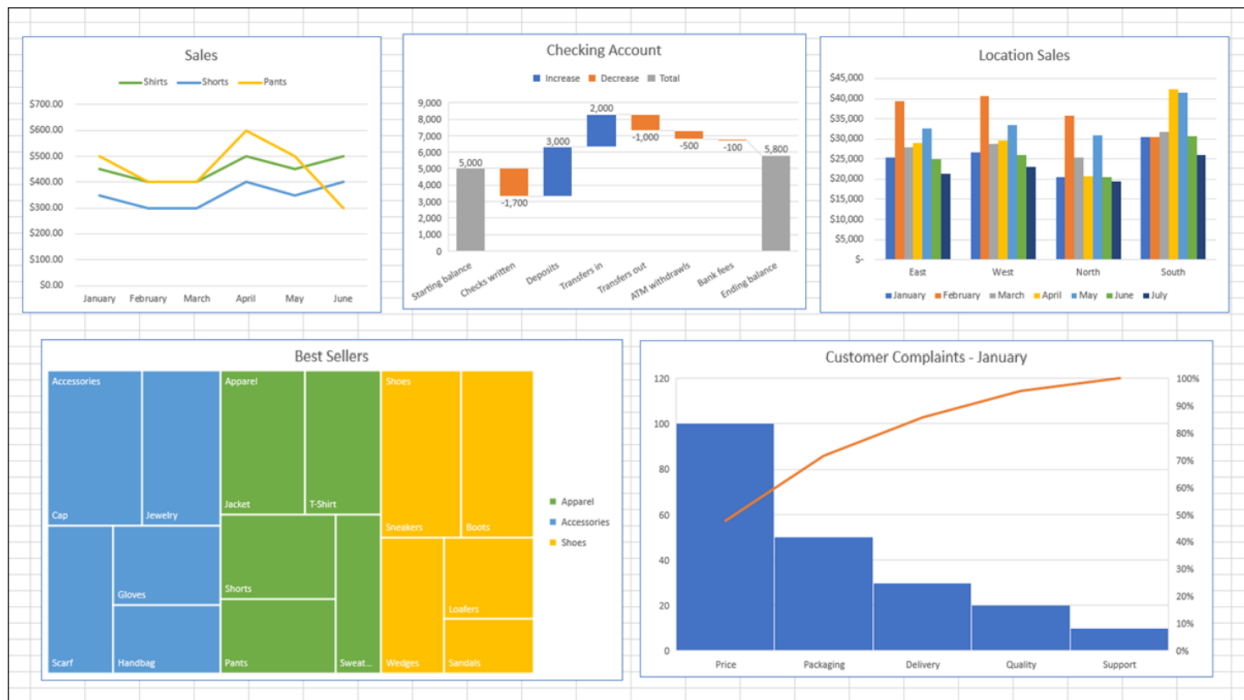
Sales

Shirts Shorts Pants

$700.00
$600.00
$500.00
$400.00
$300.00
$200.00
$100.00
$0.00

January February March April May June

Checking Account

Increase Decrease Total

9,000
8,000
7,000
6,000
5,000
4,000
3,000
2,000
1,000
0

5,000
-1,700
3,000
2,000
-1,000
-500
-100
5,800

Starting balance
Checks written
Deposits
Transfers in
Transfers out
ATM withdrawls
Bank fees
Ending balance

Location Sales

$45,000
$40,000
$35,000
$30,000
$25,000
$20,000
$15,000
$10,000
$5,000
$-

East West North South

January February March April May June July

Best Sellers

Accessories
Cap
Jewelry
Scarf
Gloves
Handbag
Apparel
Jacket
T-Shirt
Shorts
Pants
Sweat...
Shoes
Sneakers
Boots
Loafers
Wedges
Sandals

Apparel
Accessories
Shoes

Customer Complaints - January

120
100
80
60
40
20
0

100%
90%
80%
70%
60%
50%
40%
30%
20%
10%
0%

Price Packaging Delivery Quality Support